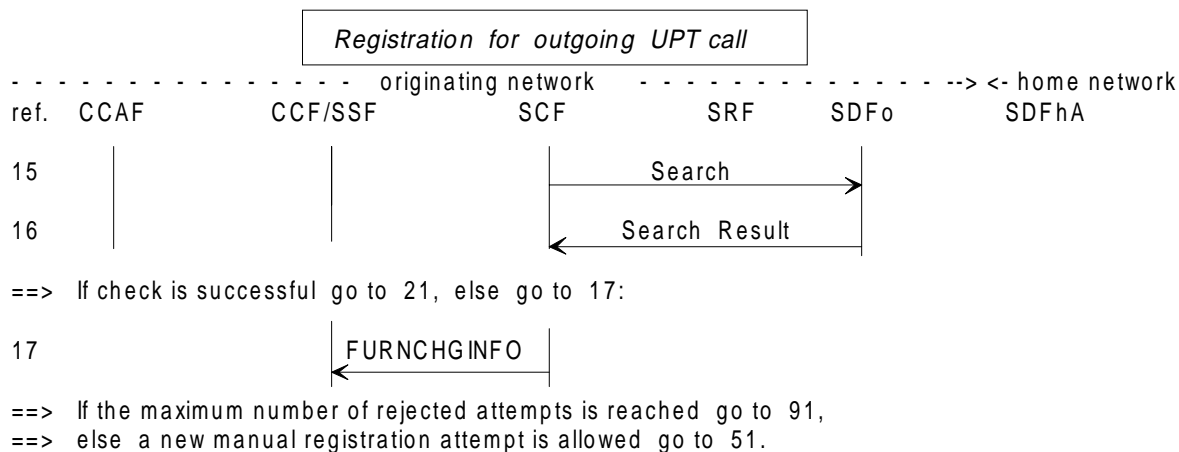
Registration for outgoing UPT call

- - - - - - - - - - - - - - - - - originating network - - - - - - - - - - - - - - --> <- home network

ref. CCAF CCF/SSF SCF SRF SDFo SDFhA

15 Search

16 Search Result

==> If check is successful go to 21, else go to 17:

17 FURNCHGINFO

==> If the maximum number of rejected attempts is reached go to 91,
==> else a new manual registration attempt is allowed go to 51.